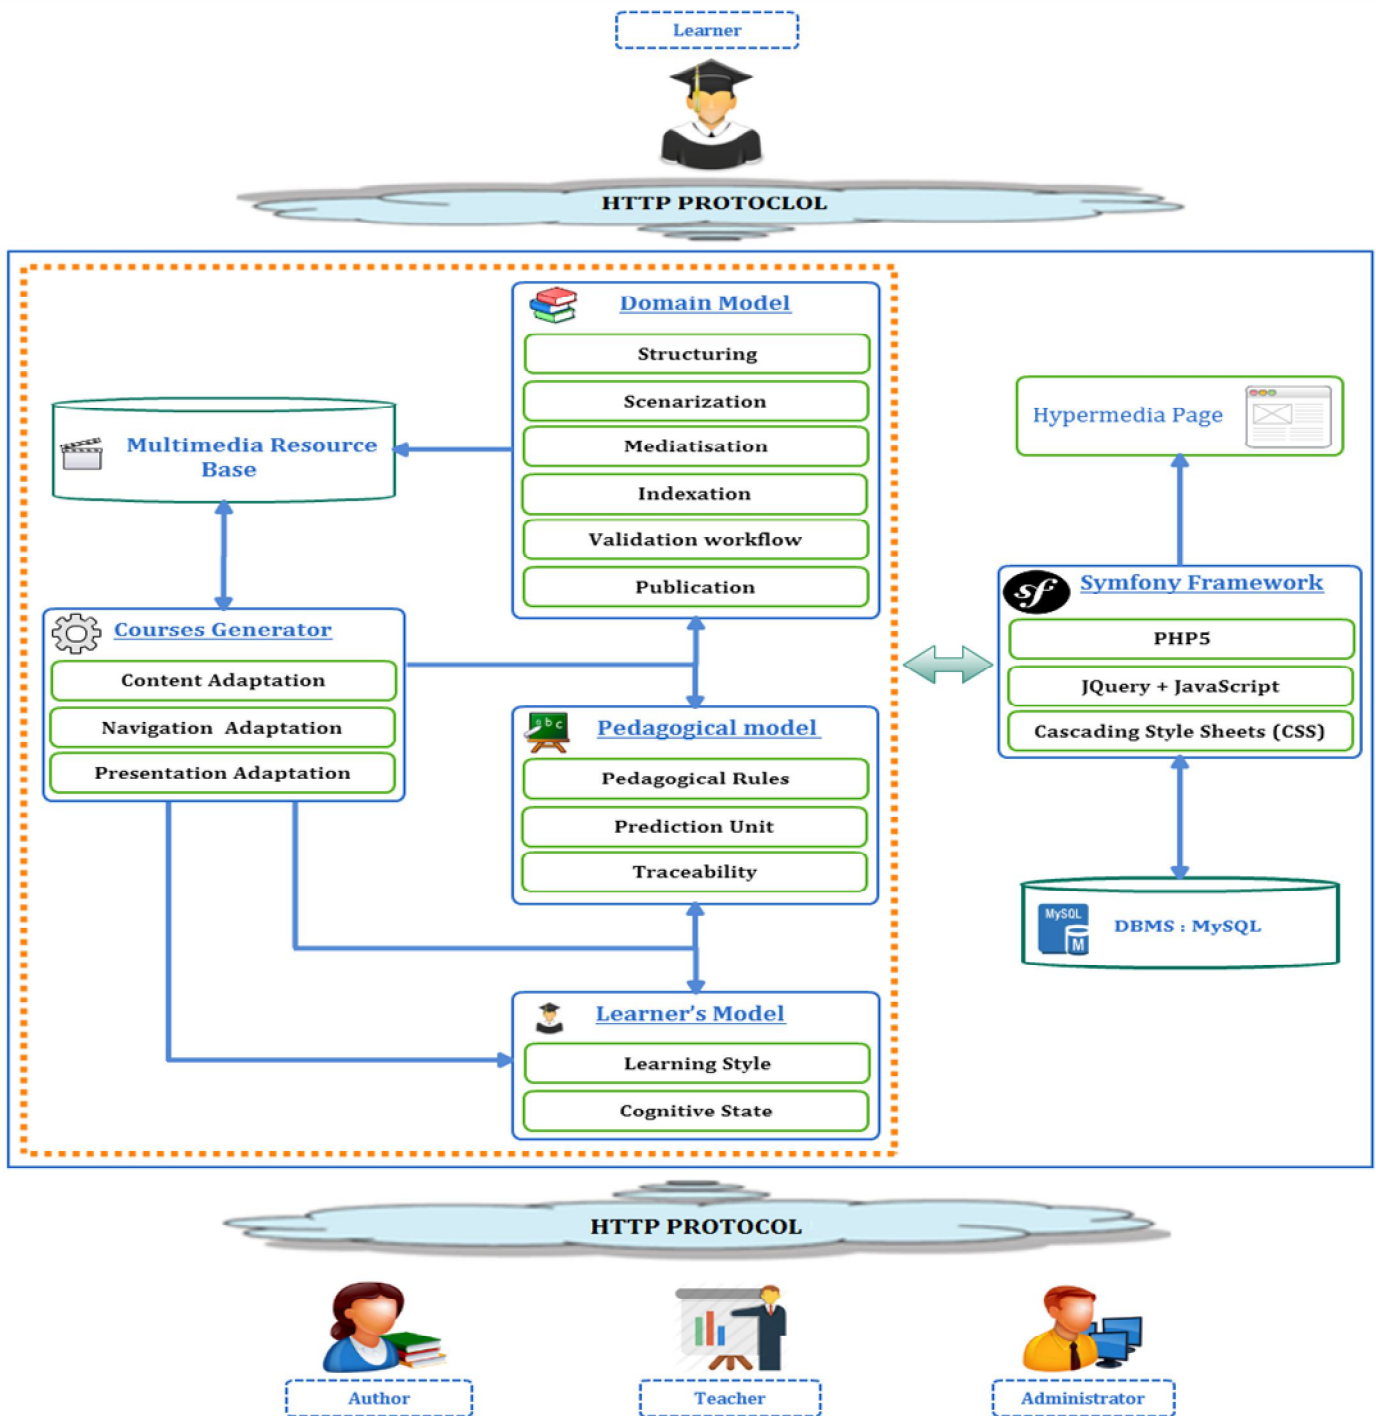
Learner

HTTP PROTOCLOL

Domain Model

Structuring

Scenarization

Mediatisation

Indexation

Validation workflow

Publication

Multimedia Resource Base

Hypermedia Page

Courses Generator

Content Adaptation

Navigation Adaptation

Presentation Adaptation

Symfony Framework

PHP5

JQuery + JavaScript

Cascading Style Sheets (CSS)

Pedagogical model

Pedagogical Rules

Prediction Unit

Traceability

MySQL

M

DBMS : MySQL

Learner's Model

Learning Style

Cognitive State

HTTP PROTOCOL

Author

Teacher

Administrator